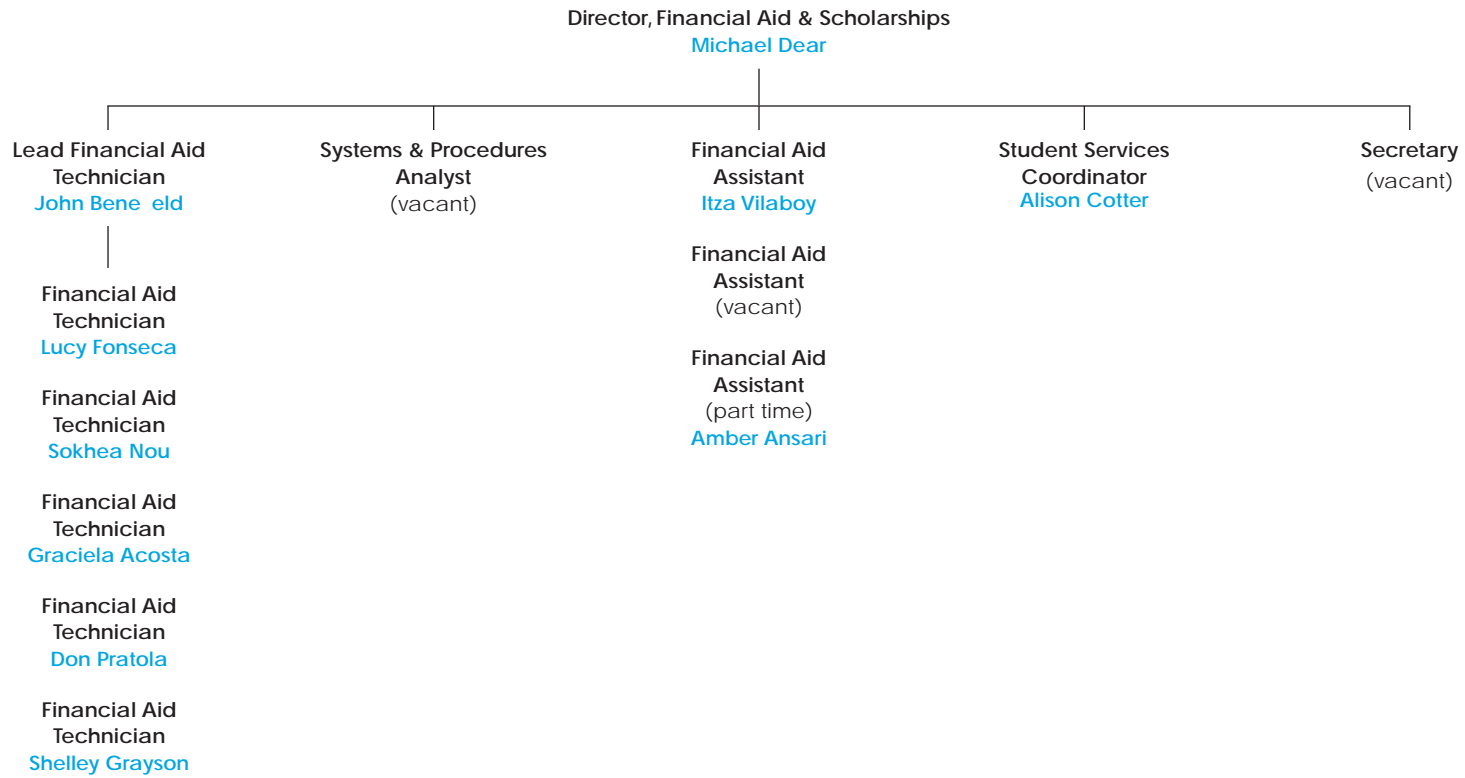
Director, Financial Aid & Scholarships
Michael Dear

Lead Financial Aid Technician
John Bene eld

Financial Aid Technician
Lucy Fonseca

Financial Aid Technician
Sokhea Nou

Financial Aid Technician
Graciela Acosta

Financial Aid Technician
Don Pratola

Financial Aid Technician
Shelley Grayson

Systems & Procedures Analyst
(vacant)

Financial Aid Assistant
Itza Vilaboy

Financial Aid Assistant
(vacant)

Financial Aid Assistant
(part time)
Amber Ansari

Student Services Coordinator
Alison Cotter

Secretary
(vacant)